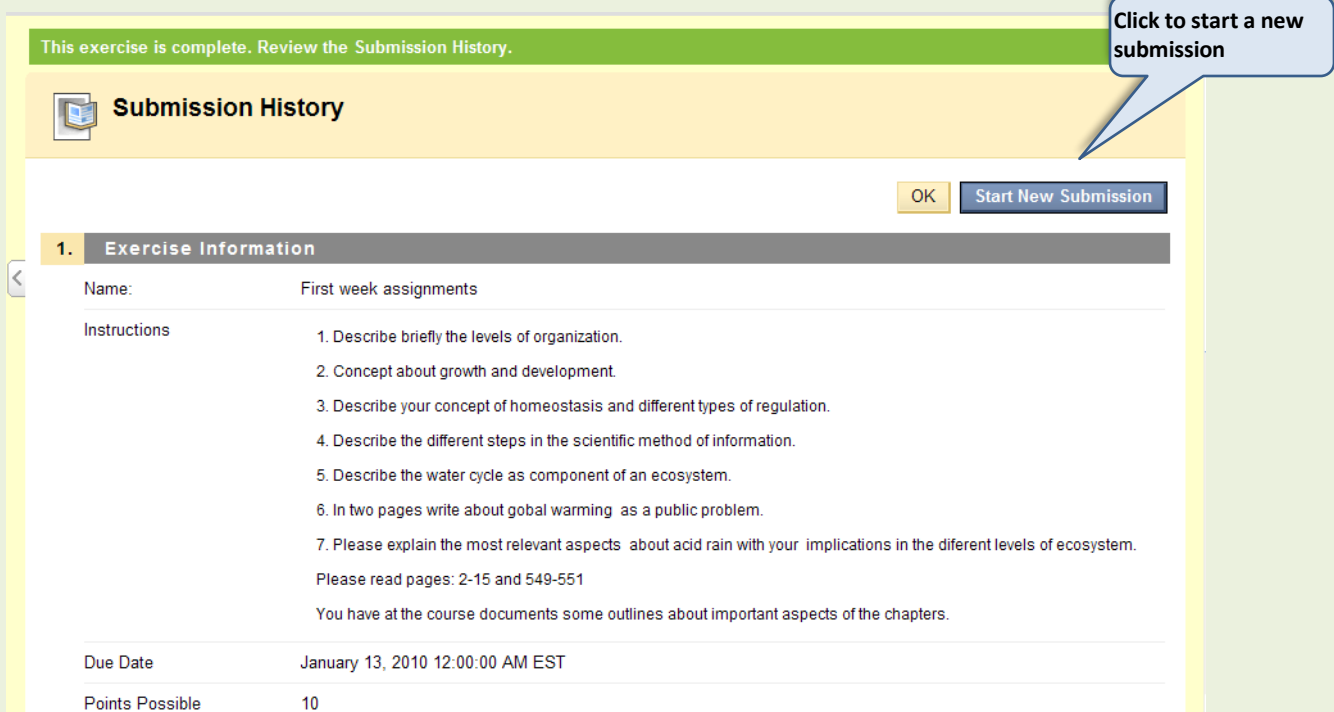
This exercise is complete. Review the Submission History.

Click to start a new submission

Submission History

OK Start New Submission

1. Exercise Information

Name: First week assignments

Instructions

1. Describe briefly the levels of organization.

2. Concept about growth and development.

3. Describe your concept of homeostasis and different types of regulation.

4. Describe the different steps in the scientific method of information.

5. Describe the water cycle as component of an ecosystem.

6. In two pages write about gobal warming as a public problem.

7. Please explain the most relevant aspects about acid rain with your implications in the diferent levels of ecosystem.

Please read pages: 2-15 and 549-551

You have at the course documents some outlines about important aspects of the chapters.

Due Date January 13, 2010 12:00:00 AM EST

Points Possible 10